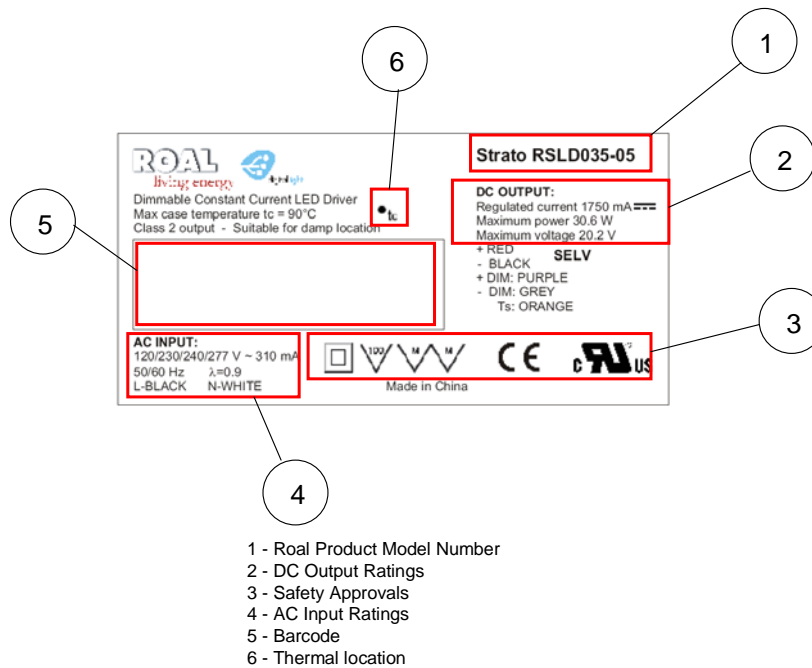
6

1

ROAL
living energy

Strato RSLD035-05

Dimmable Constant Current LED Driver
Max case temperature tc = 90°C
Class 2 output - Suitable for damp location

tc

2

DC OUTPUT:
Regulated current 1750 mA
Maximum power 30.6 W
Maximum voltage 20.2 V

5

+ RED
- BLACK
+ DIM: PURPLE
- DIM: GREY
Ts: ORANGE

SELV

3

AC INPUT:
120/230/240/277 V ~ 310 mA
50/60 Hz λ=0.9
L-BLACK N-WHITE

CE

c US

Made in China

4

1 - Roal Product Model Number
2 - DC Output Ratings
3 - Safety Approvals
4 - AC Input Ratings
5 - Barcode
6 - Thermal location